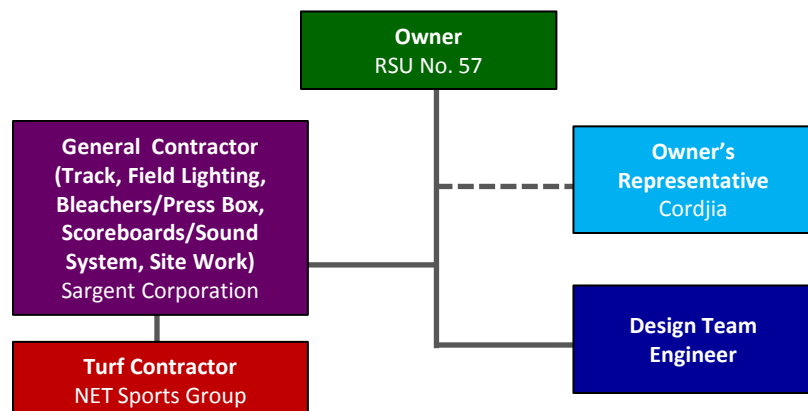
Owner
RSU No. 57

General Contractor (Track, Field Lighting, Bleachers/Press Box, Scoreboards/Sound System, Site Work)
Sargent Corporation

Owner's Representative
Cordjia

Design Team Engineer

Turf Contractor
NET Sports Group